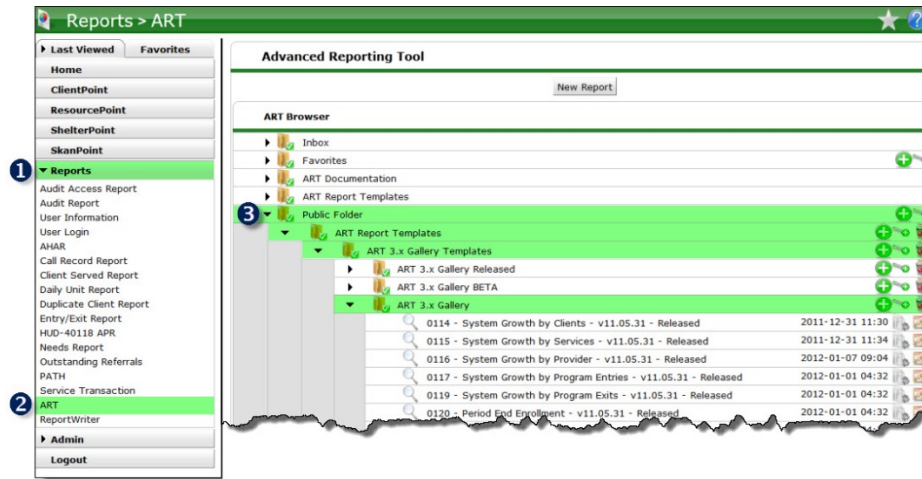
Reports > ART

Last Viewed
Favorites
Home
ClientPoint
ResourcePoint
ShelterPoint
SkanPoint
1
Reports
Audit Access Report
Audit Report
User Information
User Login
AHAR
Call Record Report
Client Served Report
Daily Unit Report
Duplicate Client Report
Entry/Exit Report
HUD-40118 APR
Needs Report
Outstanding Referrals
PATH
Service Transaction
2
ART
ReportWriter
Admin
Logout

Advanced Reporting Tool

New Report

ART Browser

Inbox
Favorites
ART Documentation
ART Report Templates
3
Public Folder
ART Report Templates
ART 3.x Gallery Templates
ART 3.x Gallery Released
ART 3.x Gallery BETA
ART 3.x Gallery

| | |
|---|---|
| 0114 - System Growth by Clients - v11.05.31 - Released | 2011-12-31 11:30 |
| 0115 - System Growth by Services - v11.05.31 - Released | 2011-12-31 11:34 |
| 0116 - System Growth by Provider - v11.05.31 - Released | 2012-01-07 09:04 |
| 0117 - System Growth by Program Entries - v11.05.31 - Released | 2012-01-01 04:32 |
| 0119 - System Growth by Program Exits - v11.05.31 - Released | 2012-01-01 04:32 |
| 0120 - Period End Enrollment - v11.05.31 - Released | 2012-01-01 04:32 |